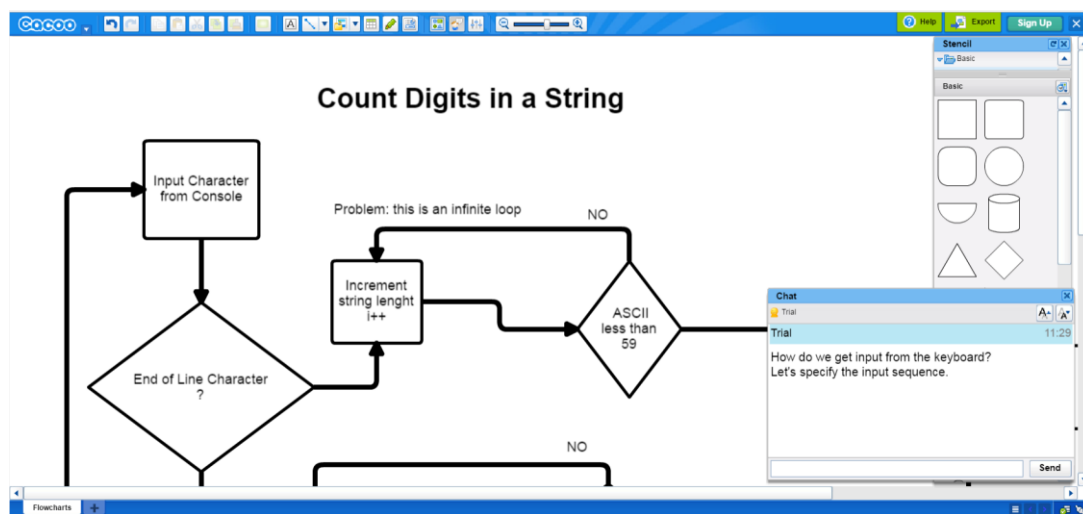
Cacoo

Help Export Sign Up

Stencil
Basic
Basic

Count Digits in a String

Input Character from Console

Problem: this is an infinite loop

NO

Increment string lenght i++

ASCII less than 59

End of Line Character ?

NO

Chat
Trial
Trial 11:29
How do we get input from the keyboard?
Let's specify the input sequence.

Send

Flowcharts